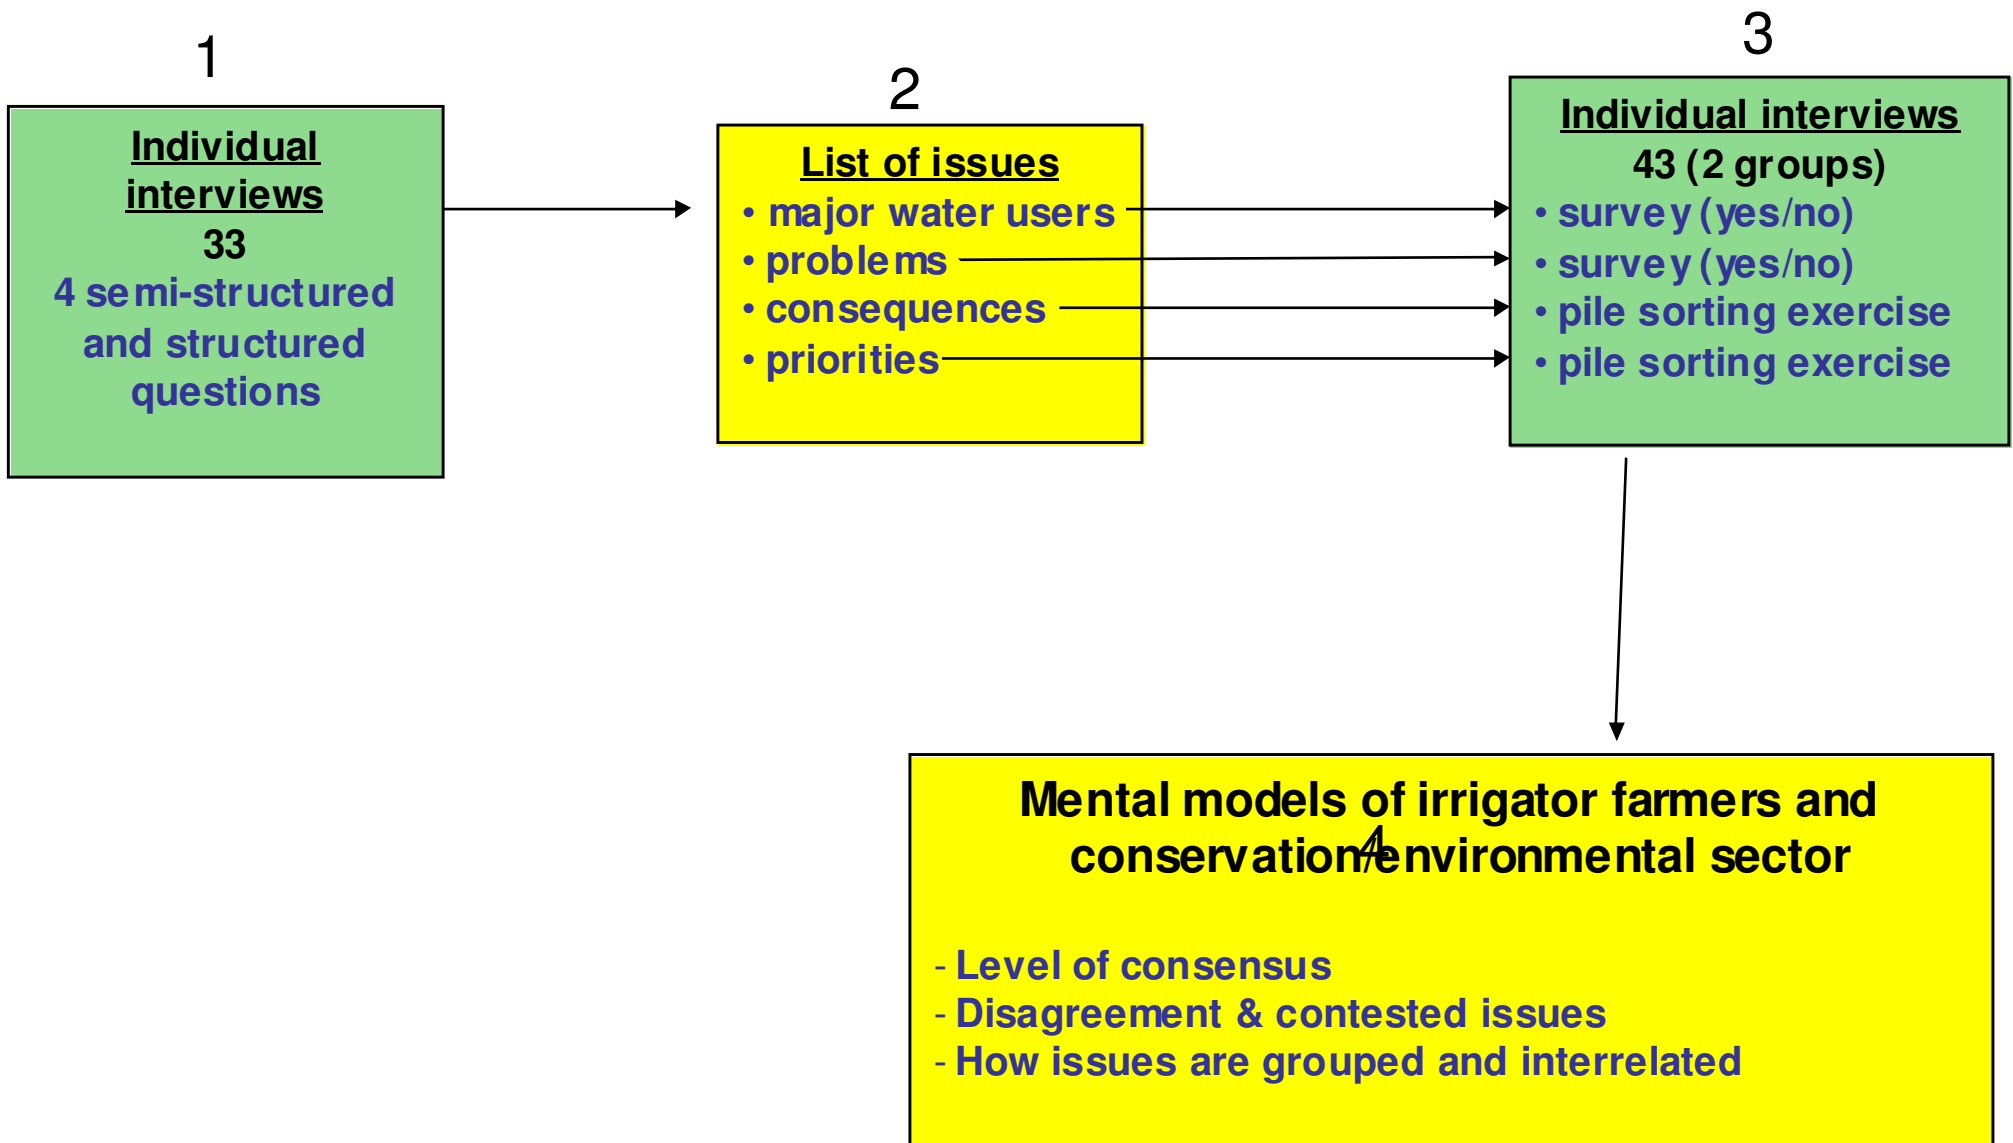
1

Individual interviews
33
4 semi-structured and structured questions

2

List of issues
• major water users
• problems
• consequences
• priorities

3

Individual interviews
43 (2 groups)
• survey (yes/no)
• survey (yes/no)
• pile sorting exercise
• pile sorting exercise

4

Mental models of irrigator farmers and conservation/environmental sector

- Level of consensus
- Disagreement & contested issues
- How issues are grouped and interrelated